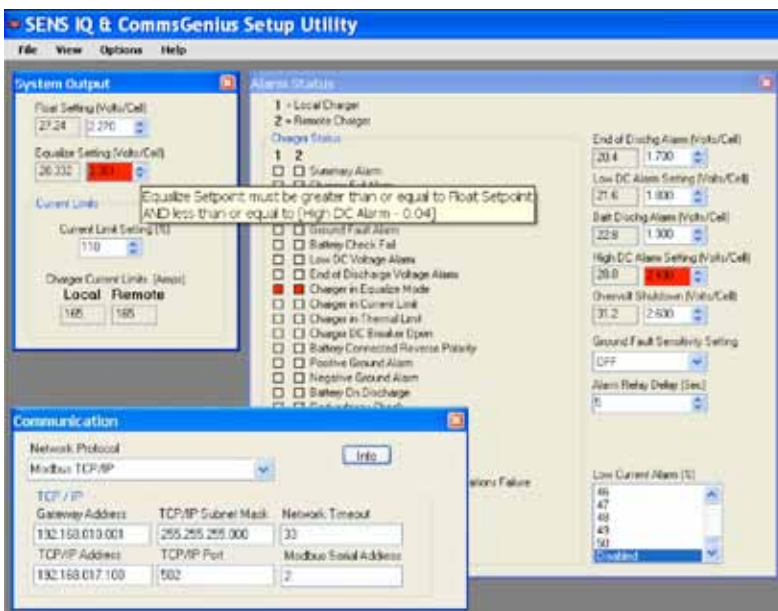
SENS IQ & CommsGenius Setup Utility

File View Options Help

System Output

Float Setting (Volts/Cell)
27.24 2.270

Equalize Setting (Volts/Cell)
28.332 2.361

Current Limits

Current Limit Setting (%)
110

Charger Current Limits (Amps)
Local Remote
165 165

Alarm Status

1 = Local Charger
2 = Remote Charger

Charger Status
1 2
Summary Alarm
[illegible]
Equalize Setpoint must be greater than or equal to Float Setpoint AND less than or equal to (High DC Alarm - 0.04)
Ground Fault Alarm
Battery Check Fail
Low DC Voltage Alarm
End of Discharge Voltage Alarm
Charger in Equalize Mode
Charger in Current Limit
Charger in Thermal Limit
Charger DC Breaker Open
Battery Connected Reverse Polarity
Positive Ground Alarm
Negative Ground Alarm
Battery On Discharge
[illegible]

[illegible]ations Failure

End of Dischg Alarm (Volts/Cell)
20.4 1.700

Low DC Alarm Setting (Volts/Cell)
21.6 1.800

Batt Dischg Alarm (Volts/Cell)
22.8 1.900

High DC Alarm Setting (Volts/Cell)
28.8 2.400

Overvolt Shutdown (Volts/Cell)
31.2 2.600

Ground Fault Sensitivity Setting
OFF

Alarm Relay Delay (Sec)
5

Low Current Alarm (%)
46
47
48
49
50
Disabled

Communication

Network Protocol
Modbus TCP/IP

Info

TCP / IP
Gateway Address 192.168.010.001
TCP/IP Subnet Mask 255.255.255.000
Network Timeout 33
TCP/IP Address 192.168.017.100
TCP/IP Port 502
Modbus Serial Address 2